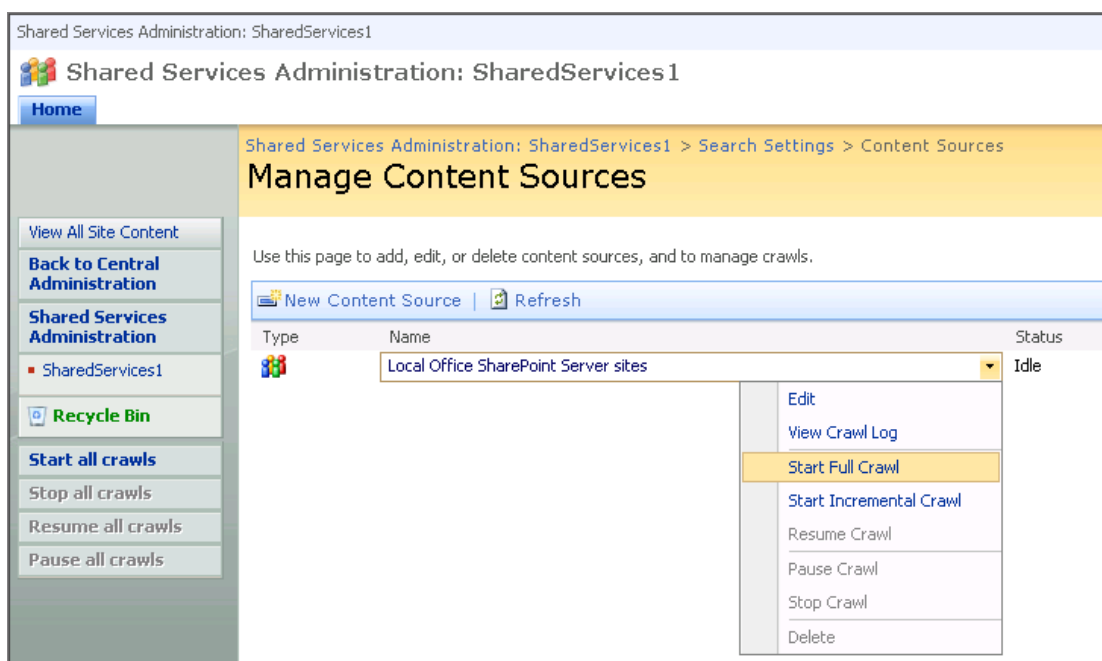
Shared Services Administration: SharedServices1

Shared Services Administration: SharedServices1

Home

Shared Services Administration: SharedServices1 > Search Settings > Content Sources

Manage Content Sources

View All Site Content

Back to Central Administration

Shared Services Administration

SharedServices1

Recycle Bin

Start all crawls

Stop all crawls

Resume all crawls

Pause all crawls

Use this page to add, edit, or delete content sources, and to manage crawls.

New Content Source | Refresh

| Type | Name | Status |
|---|---|---|
| | Local Office SharePoint Server sites | Idle |

Edit
View Crawl Log
Start Full Crawl
Start Incremental Crawl
Resume Crawl
Pause Crawl
Stop Crawl
Delete